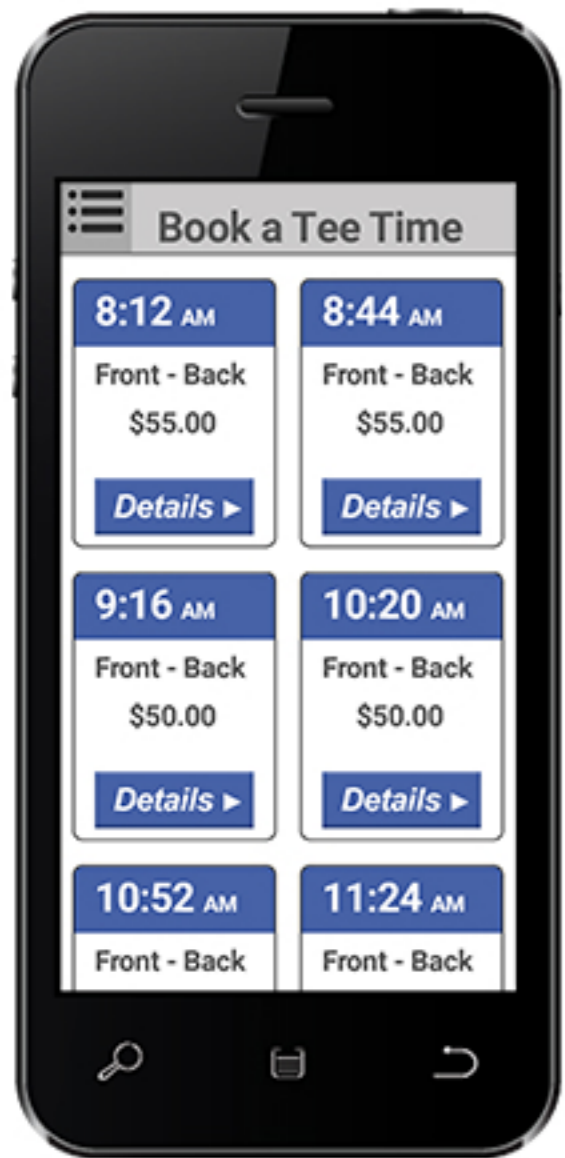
Book a Tee Time

8:12 AM
Front - Back
$55.00
Details ▸

8:44 AM
Front - Back
$55.00
Details ▸

9:16 AM
Front - Back
$50.00
Details ▸

10:20 AM
Front - Back
$50.00
Details ▸

10:52 AM
Front - Back

11:24 AM
Front - Back